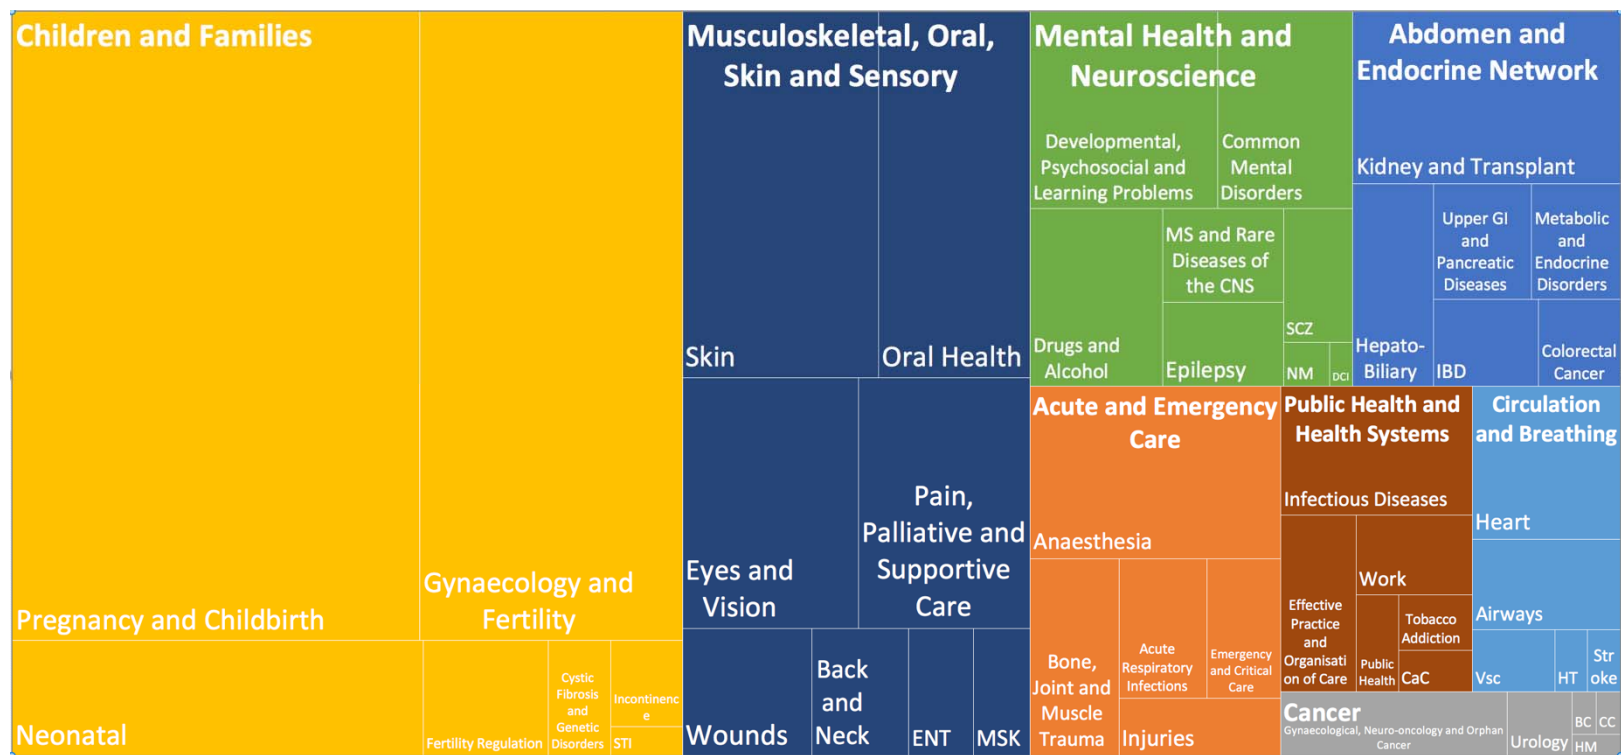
Children and Families

Pregnancy and Childbirth

Gynaecology and Fertility

Neonatal

Fertility Regulation

Cystic Fibrosis and Genetic Disorders

Incontinence

STI

Musculoskeletal, Oral, Skin and Sensory

Skin

Oral Health

Eyes and Vision

Pain, Palliative and Supportive Care

Wounds

Back and Neck

ENT

MSK

Mental Health and Neuroscience

Developmental, Psychosocial and Learning Problems

Common Mental Disorders

MS and Rare Diseases of the CNS

Drugs and Alcohol

Epilepsy

SCZ

NM

DCI

Abdomen and Endocrine Network

Kidney and Transplant

Upper GI and Pancreatic Diseases

Metabolic and Endocrine Disorders

Hepato-Biliary

IBD

Colorectal Cancer

Acute and Emergency Care

Anaesthesia

Bone, Joint and Muscle Trauma

Acute Respiratory Infections

Emergency and Critical Care

Injuries

Public Health and Health Systems

Infectious Diseases

Effective Practice and Organisation of Care

Work

Tobacco Addiction

Public Health

CaC

Circulation and Breathing

Heart

Airways

Vsc

HT

Stroke

Cancer

Gynaecological, Neuro-oncology and Orphan Cancer

Urology

BC

CC

HM